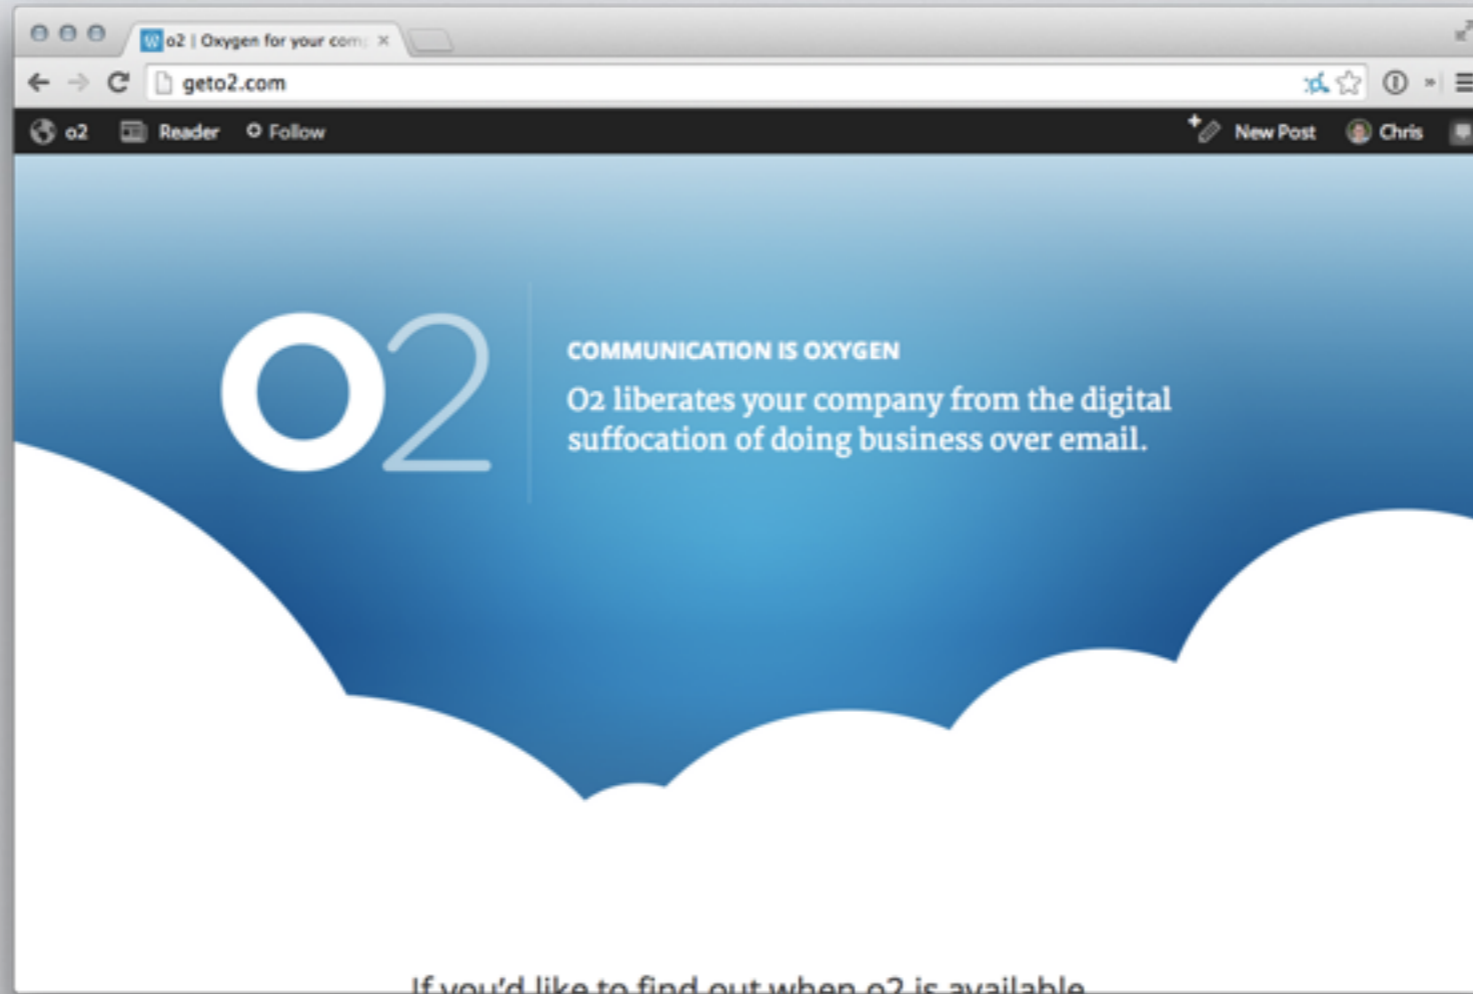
o2 | Oxygen for your com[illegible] ×

geto2.com

o2 Reader Follow New Post Chris

o2

COMMUNICATION IS OXYGEN

O2 liberates your company from the digital suffocation of doing business over email.

If you'd like to find out when o2 is available